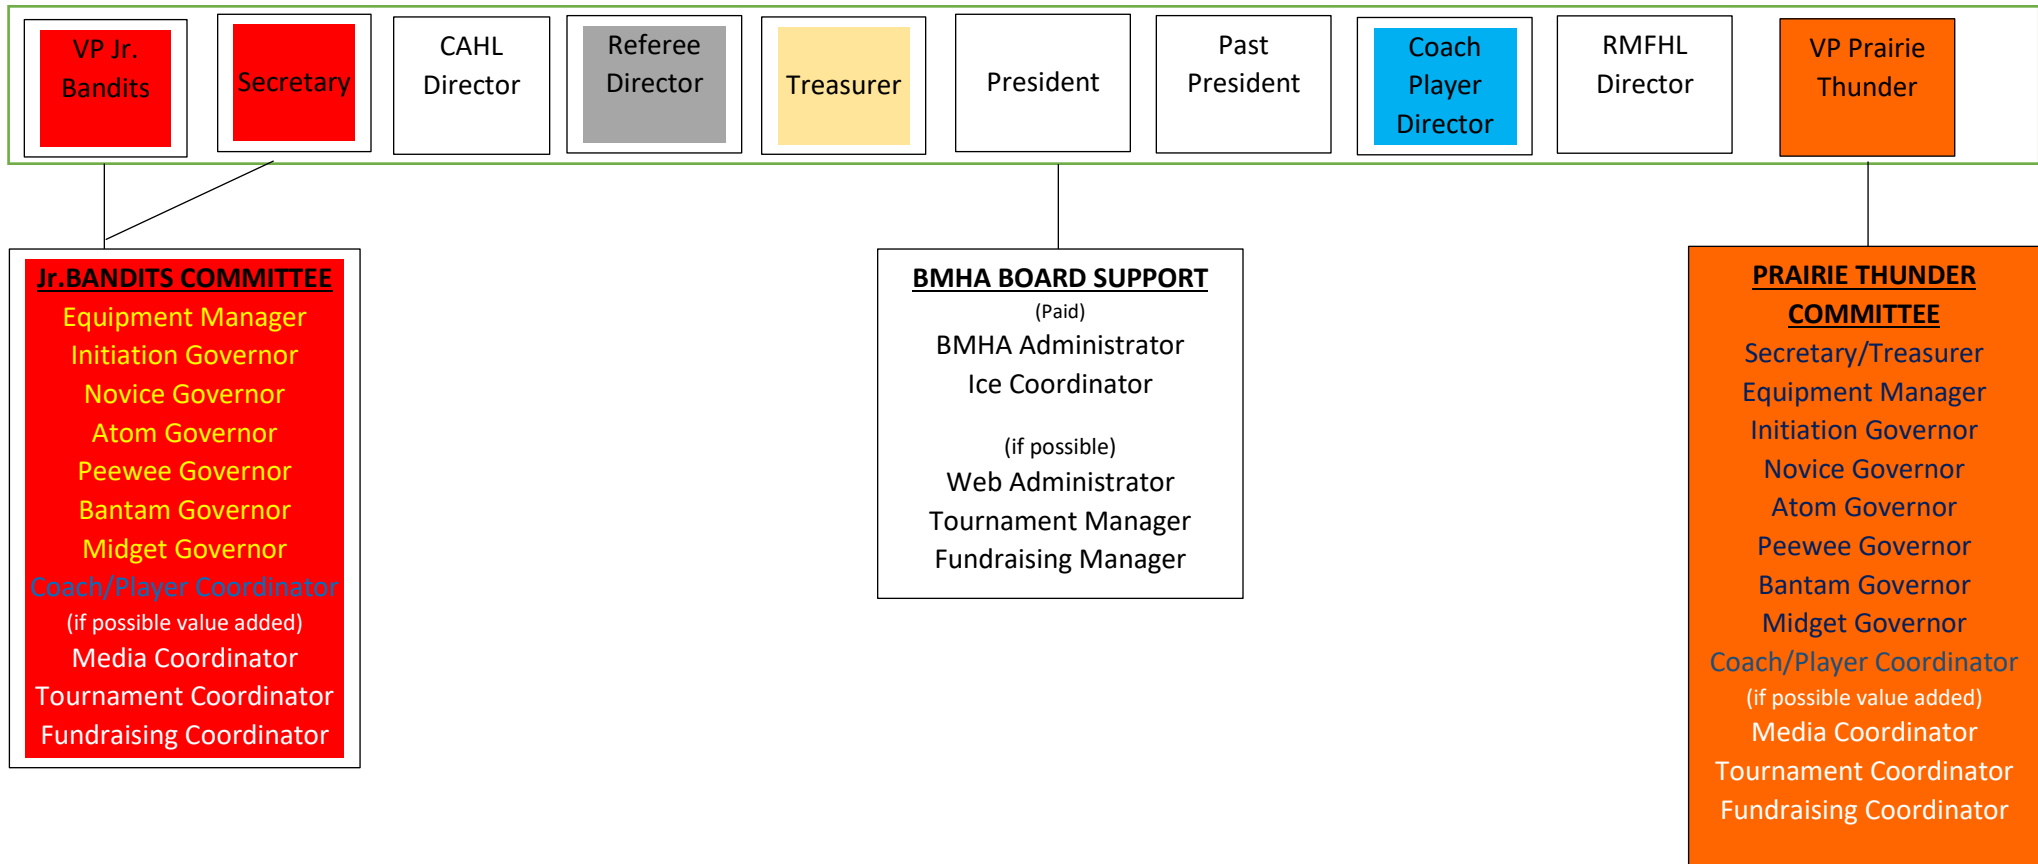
VP Jr. Bandits

Secretary

CAHL Director

Referee Director

Treasurer

President

Past President

Coach Player Director

RMFHL Director

VP Prairie Thunder

Jr.BANDITS COMMITTEE
Equipment Manager
Initiation Governor
Novice Governor
Atom Governor
Peewee Governor
Bantam Governor
Midget Governor
Coach/Player Coordinator
(if possible value added)
Media Coordinator
Tournament Coordinator
Fundraising Coordinator

BMHA BOARD SUPPORT
(Paid)
BMHA Administrator
Ice Coordinator

(if possible)
Web Administrator
Tournament Manager
Fundraising Manager

PRAIRIE THUNDER COMMITTEE
Secretary/Treasurer
Equipment Manager
Initiation Governor
Novice Governor
Atom Governor
Peewee Governor
Bantam Governor
Midget Governor
Coach/Player Coordinator
(if possible value added)
Media Coordinator
Tournament Coordinator
Fundraising Coordinator